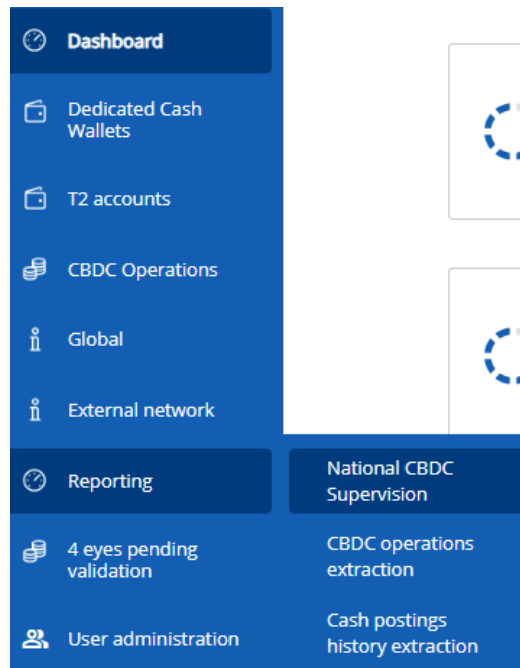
Dashboard

Dedicated Cash Wallets

T2 accounts

CBDC Operations

Global

External network

Reporting

National CBDC Supervision

CBDC operations extraction

Cash postings history extraction

4 eyes pending validation

User administration